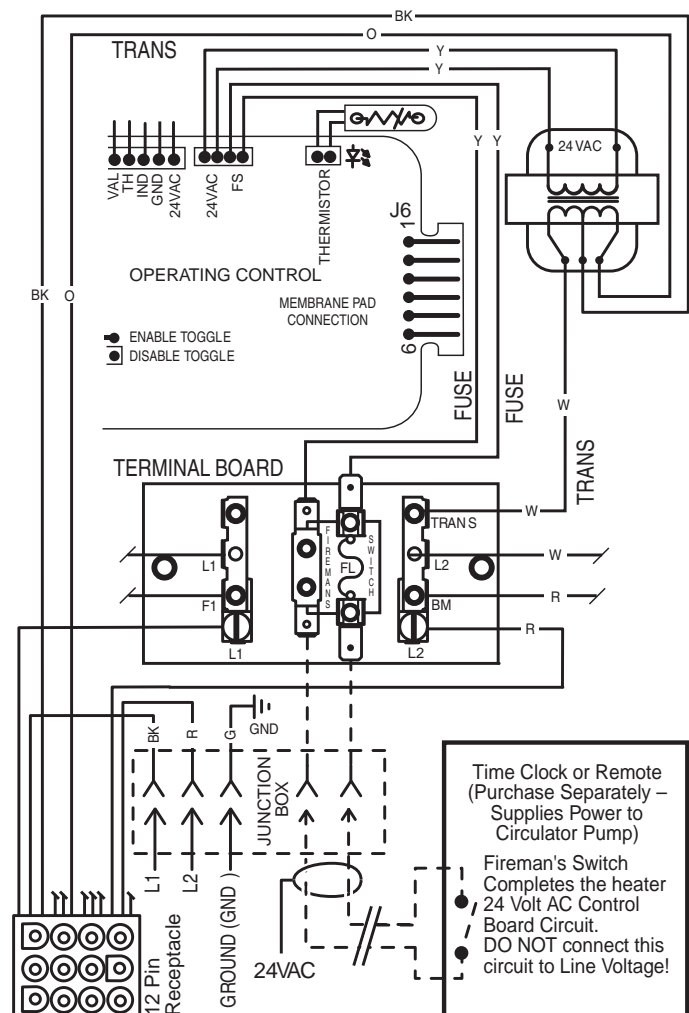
BK
O
TRANS
Y
Y
Y Y
24 VAC
VAL
TH
IND
GND
24VAC
24VAC
FS
THERMISTOR
J6
1
6
OPERATING CONTROL
BK O
MEMBRANE PAD CONNECTION
ENABLE TOGGLE
DISABLE TOGGLE
FUSE
FUSE
W
TRANS
TERMINAL BOARD
W
TRANS
FIREMANS
SWITCH
FL
L1
L2
W
F1
BM
R
L1
L2
R
BK
R
G
GND
JUNCTION BOX
L1
L2
GROUND (GND )
24VAC
12 Pin Receptacle
Time Clock or Remote (Purchase Separately – Supplies Power to Circulator Pump)
Fireman's Switch Completes the heater 24 Volt AC Control Board Circuit.
DO NOT connect this circuit to Line Voltage!